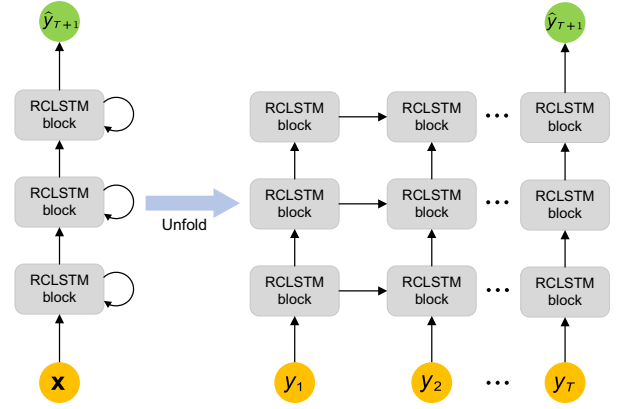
$\hat{y}_{T+1}$

RCLSTM block

RCLSTM block

RCLSTM block

$\mathbf{x}$

Unfold

RCLSTM block

RCLSTM block

RCLSTM block

$y_1$

RCLSTM block

RCLSTM block

RCLSTM block

$y_2$

…

…

…

…

$\hat{y}_{T+1}$

RCLSTM block

RCLSTM block

RCLSTM block

$y_T$